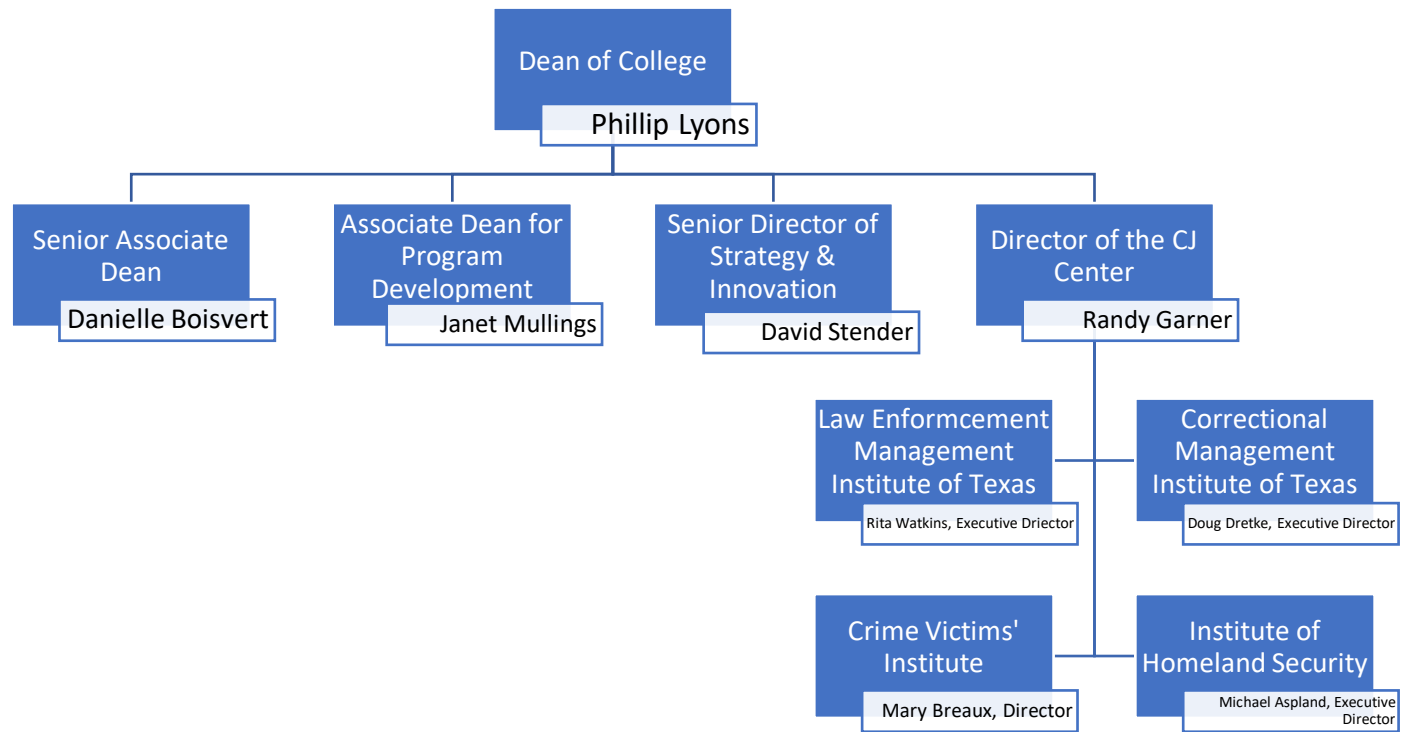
Dean of College
Phillip Lyons

Senior Associate Dean
Danielle Boisvert

Associate Dean for Program Development
Janet Mullings

Senior Director of Strategy & Innovation
David Stender

Director of the CJ Center
Randy Garner

Law Enformcement Management Institute of Texas
Rita Watkins, Executive Driector

Correctional Management Institute of Texas
Doug Dretke, Executive Director

Crime Victims' Institute
Mary Breaux, Director

Institute of Homeland Security
Michael Aspland, Executive Director